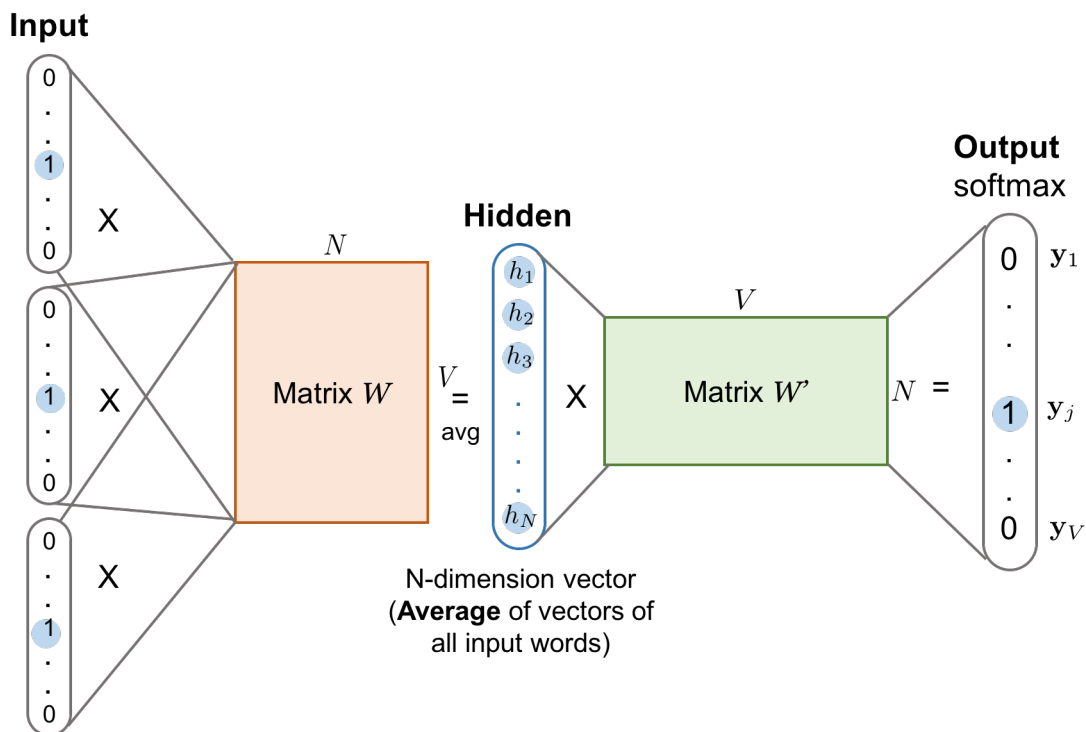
Input

0
.
.
1
.
.
0

X

0
.
.
1
.
.
0

X

0
.
.
1
.
.
0

X

$N$

Matrix $W$

$V$
=
avg

Hidden

$h_1$
$h_2$
$h_3$
.
.
.
$h_N$

X

$V$

Matrix $W'$

$N$ =

Output
softmax

0 $\mathbf{y}_1$
.
.
1 $\mathbf{y}_j$
.
.
0 $\mathbf{y}_V$

N-dimension vector (**Average** of vectors of all input words)